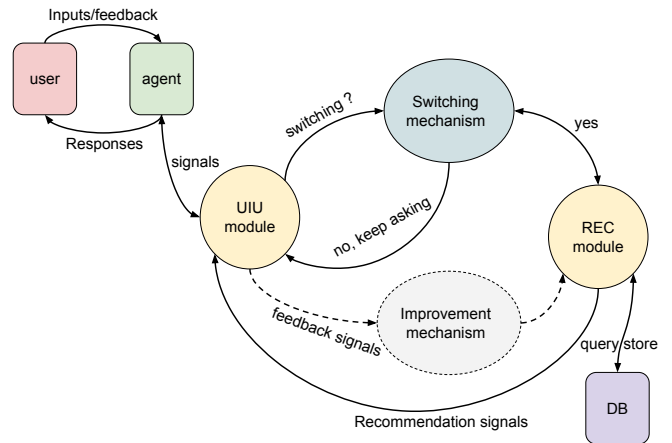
Inputs/feedback

user

agent

Responses

signals

switching ?

Switching mechanism

yes

UIU module

no, keep asking

REC module

feedback signals

Improvement mechanism

query store

DB

Recommendation signals